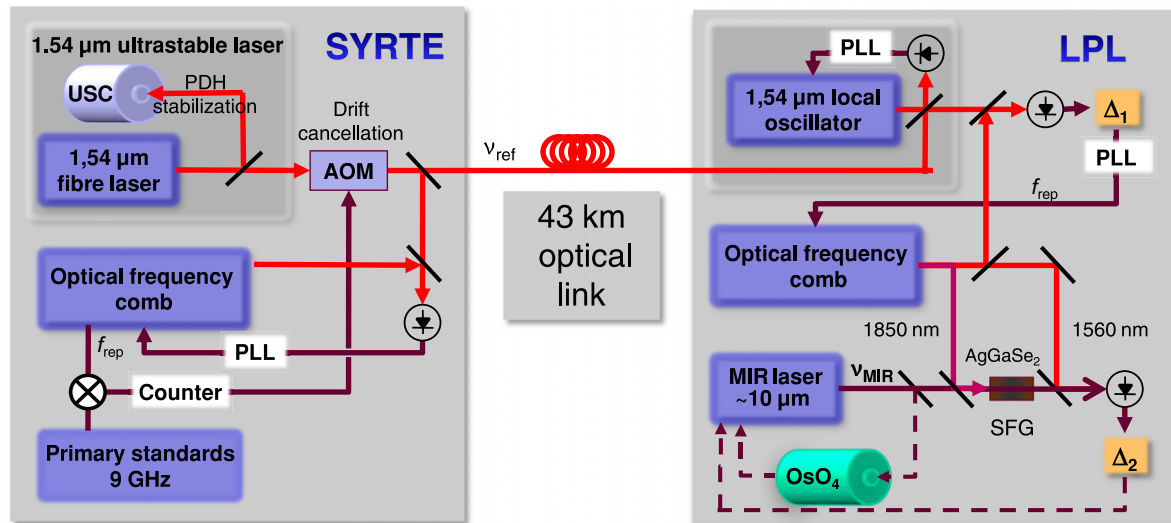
1.54 µm ultrastable laser

SYRTE

USC

PDH stabilization

Drift cancellation

1,54 µm fibre laser

AOM

$\nu_{ref}$

43 km optical link

Optical frequency comb

$f_{rep}$

PLL

Counter

Primary standards 9 GHz

PLL

LPL

1,54 µm local oscillator

$\Delta_1$

PLL

$f_{rep}$

Optical frequency comb

1850 nm

1560 nm

AgGaSe$_2$

MIR laser ~10 µm

$\nu_{MIR}$

SFG

$\Delta_2$

OsO$_4$